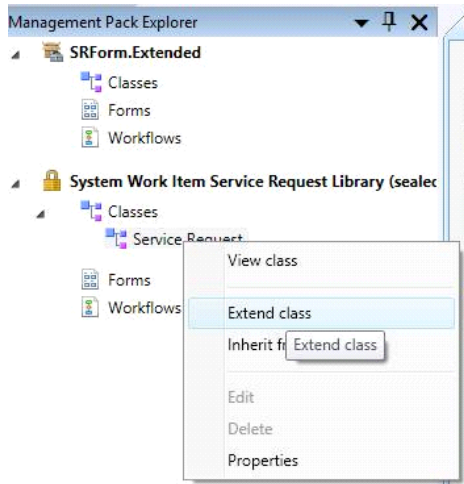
Management Pack Explorer

SRForm.Extended

Classes

Forms

Workflows

System Work Item Service Request Library (sealec

Classes

Service Request

Forms

Workflows

View class

Extend class

Inherit fr

Extend class

Edit

Delete

Properties